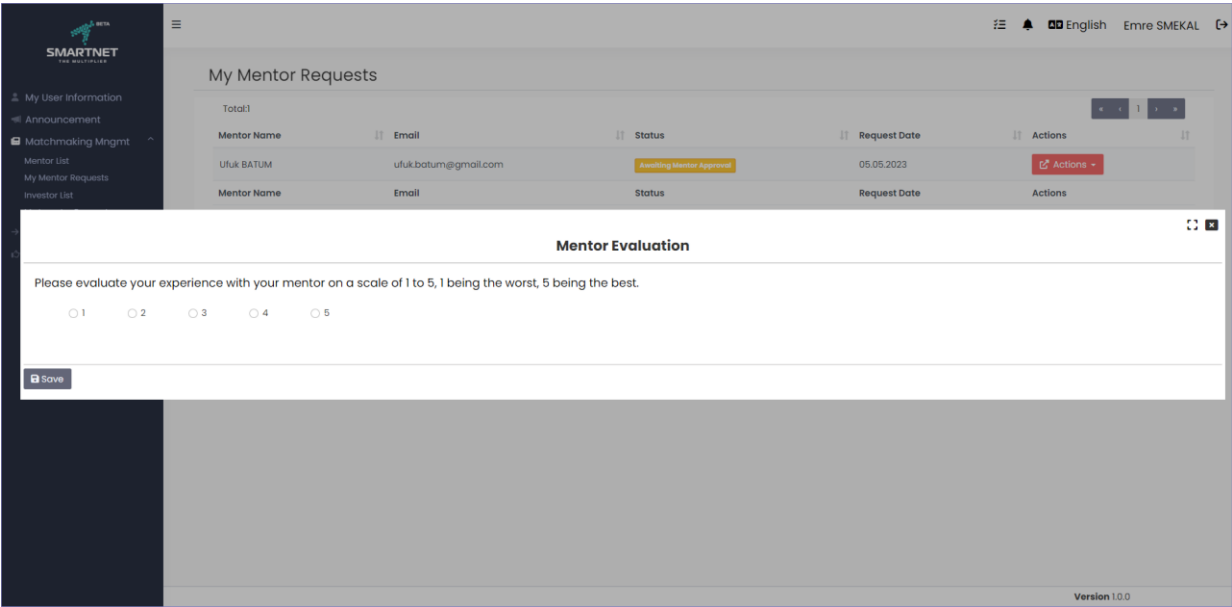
BETA
SMARTNET
THE MULTIPLIER

My User Information
Announcement
Matchmaking Mngmt
Mentor List
My Mentor Requests
Investor List

English Emre SMEKAL

My Mentor Requests

Total:1

| Mentor Name | Email | Status | Request Date | Actions |
|---|---|---|---|---|
| Ufuk BATUM | ufuk.batum@gmail.com | Awaiting Mentor Approval | 05.05.2023 | Actions |
| Mentor Name | Email | Status | Request Date | Actions |

Mentor Evaluation

Please evaluate your experience with your mentor on a scale of 1 to 5, 1 being the worst, 5 being the best.

1 2 3 4 5

Save

Version 1.0.0